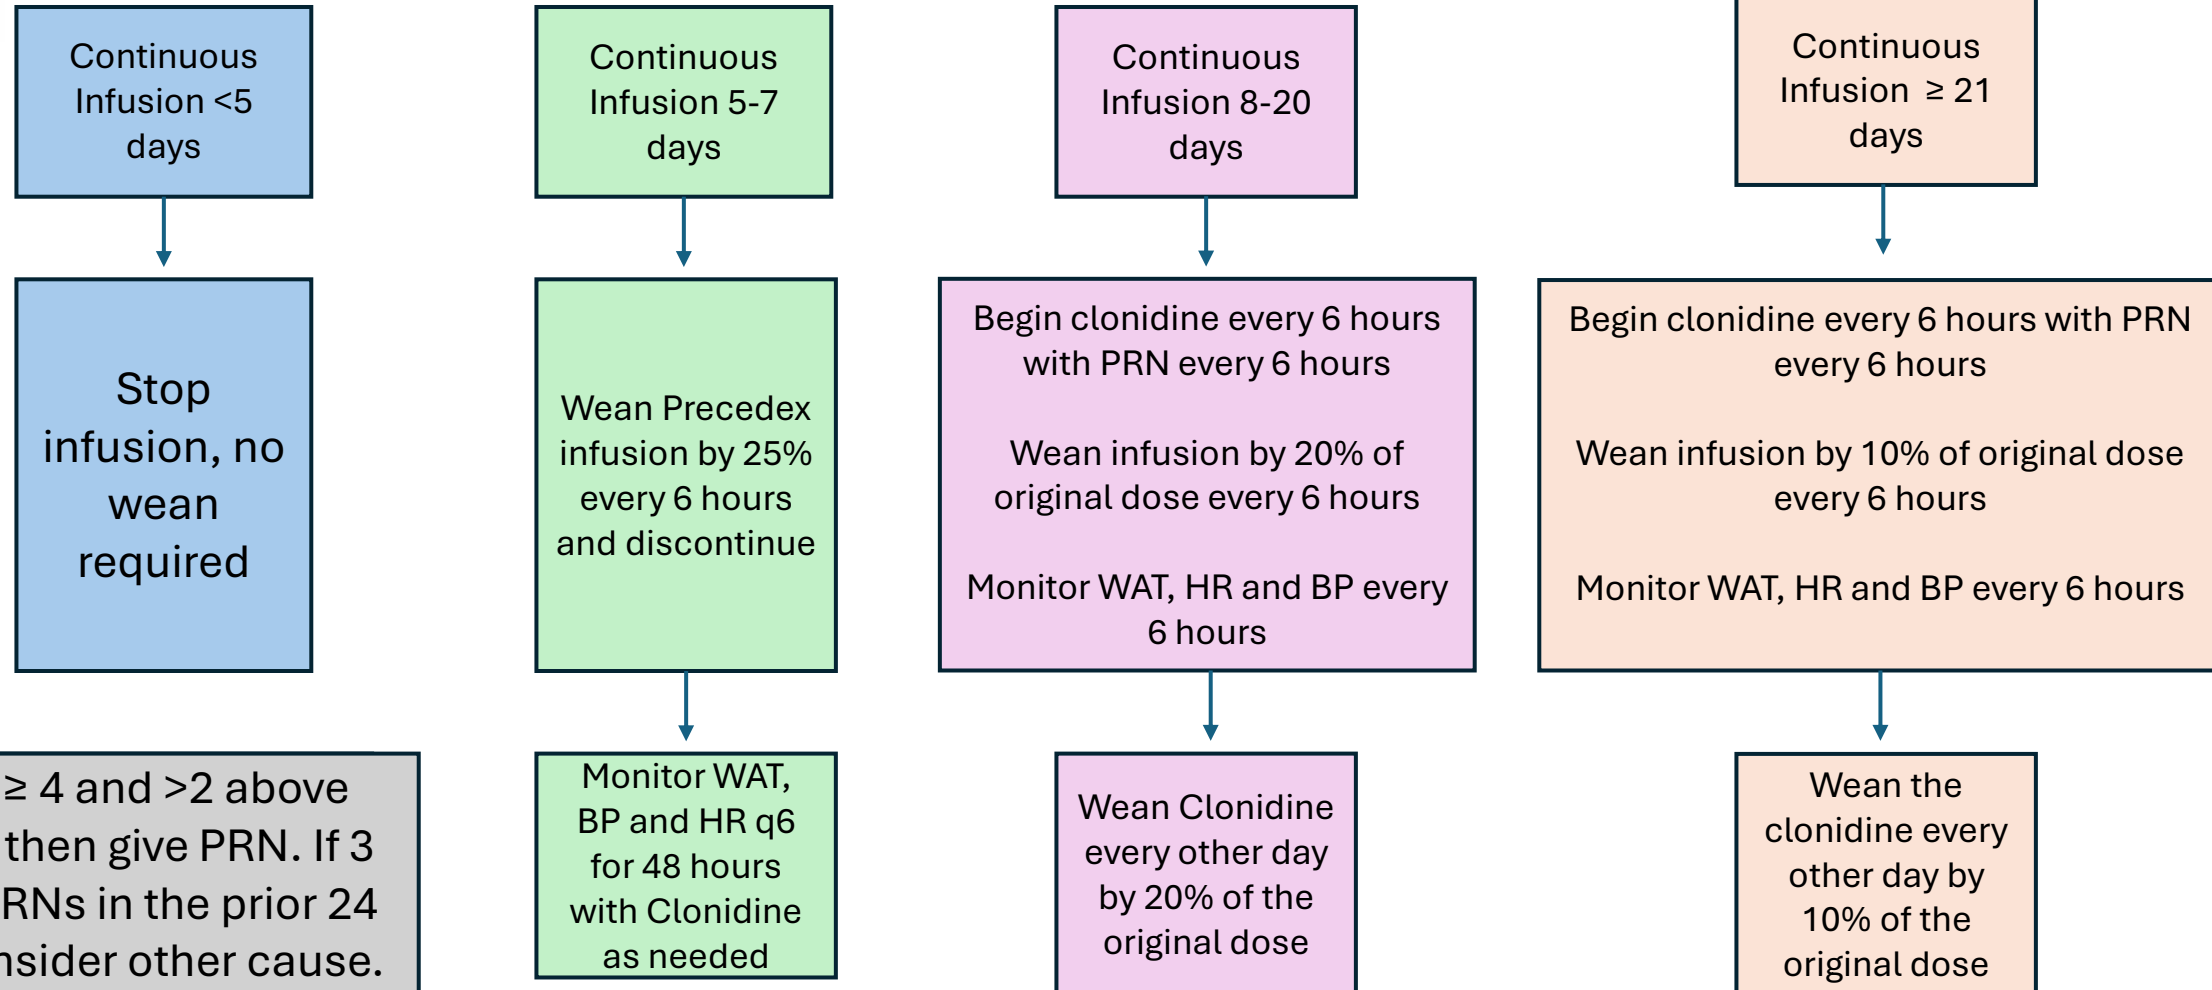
Continuous Infusion <5 days

Stop infusion, no wean required

Continuous Infusion 5-7 days

Wean Precedex infusion by 25% every 6 hours and discontinue

Monitor WAT, BP and HR q6 for 48 hours with Clonidine as needed

Continuous Infusion 8-20 days

Begin clonidine every 6 hours with PRN every 6 hours

Wean infusion by 20% of original dose every 6 hours

Monitor WAT, HR and BP every 6 hours

Wean Clonidine every other day by 20% of the original dose

Continuous Infusion ≥ 21 days

Begin clonidine every 6 hours with PRN every 6 hours

Wean infusion by 10% of original dose every 6 hours

Monitor WAT, HR and BP every 6 hours

Wean the clonidine every other day by 10% of the original dose

≥ 4 and >2 above then give PRN. If 3 RNs in the prior 24 nsider other cause.